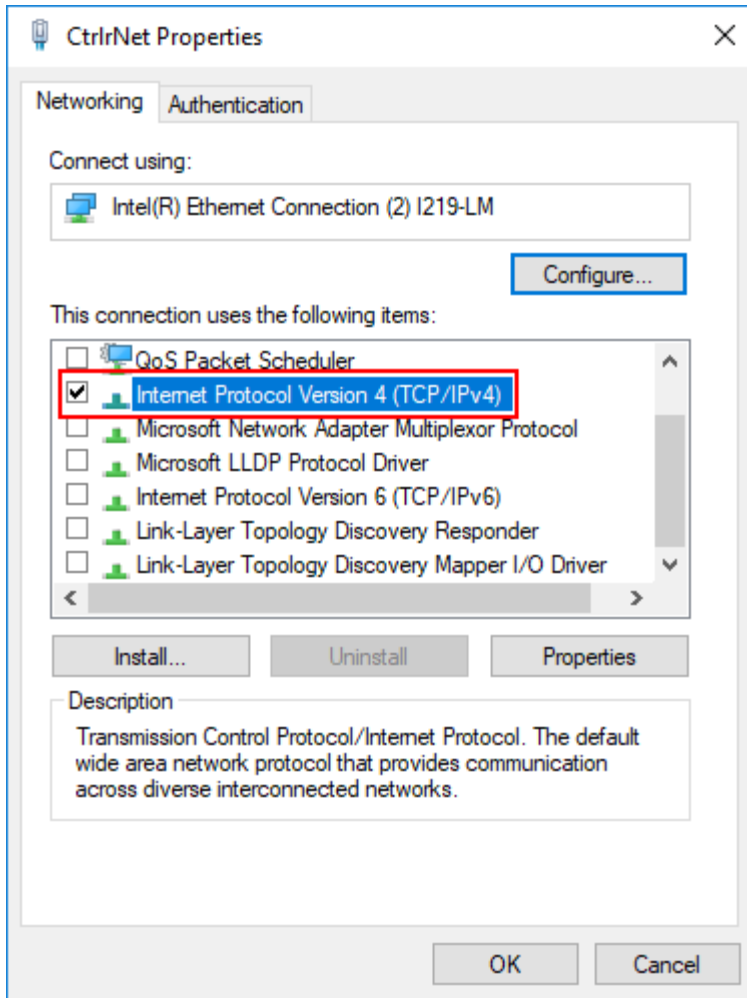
CtrlrNet Properties

Networking | Authentication

Connect using:

Intel(R) Ethernet Connection (2) I219-LM

Configure...

This connection uses the following items:

QoS Packet Scheduler
Internet Protocol Version 4 (TCP/IPv4)
Microsoft Network Adapter Multiplexor Protocol
Microsoft LLDP Protocol Driver
Internet Protocol Version 6 (TCP/IPv6)
Link-Layer Topology Discovery Responder
Link-Layer Topology Discovery Mapper I/O Driver

Install... | Uninstall | Properties

Description

Transmission Control Protocol/Internet Protocol. The default wide area network protocol that provides communication across diverse interconnected networks.

OK | Cancel